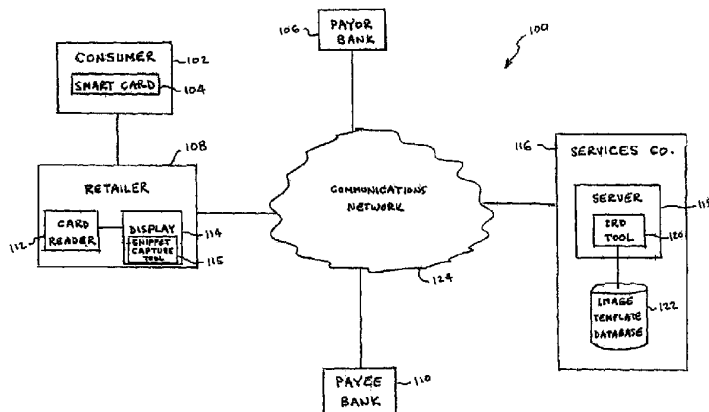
106
PAYOR BANK

100

CONSUMER
102
SMART CARD
104

108
RETAILER
CARD READER
112
DISPLAY
SNIPPET CAPTURE TOOL
114
115

COMMUNICATIONS NETWORK
124

116
SERVICES CO.
SERVER
118
IRD TOOL
120
IMAGE TEMPLATE DATABASE
122

PAYEE BANK
110